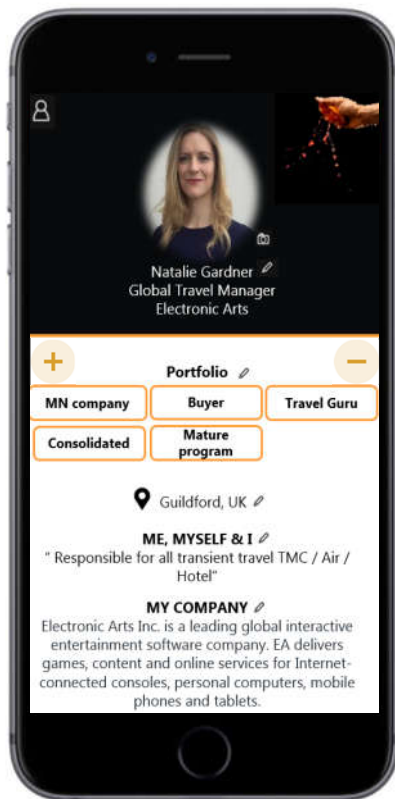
Natalie Gardner
Global Travel Manager
Electronic Arts

+ Portfolio −

| MN company | Buyer | Travel Guru |
|---|---|---|
| Consolidated | Mature program | |

Guildford, UK

ME, MYSELF & I
" Responsible for all transient travel TMC / Air / Hotel"

MY COMPANY
Electronic Arts Inc. is a leading global interactive entertainment software company. EA delivers games, content and online services for Internet-connected consoles, personal computers, mobile phones and tablets.